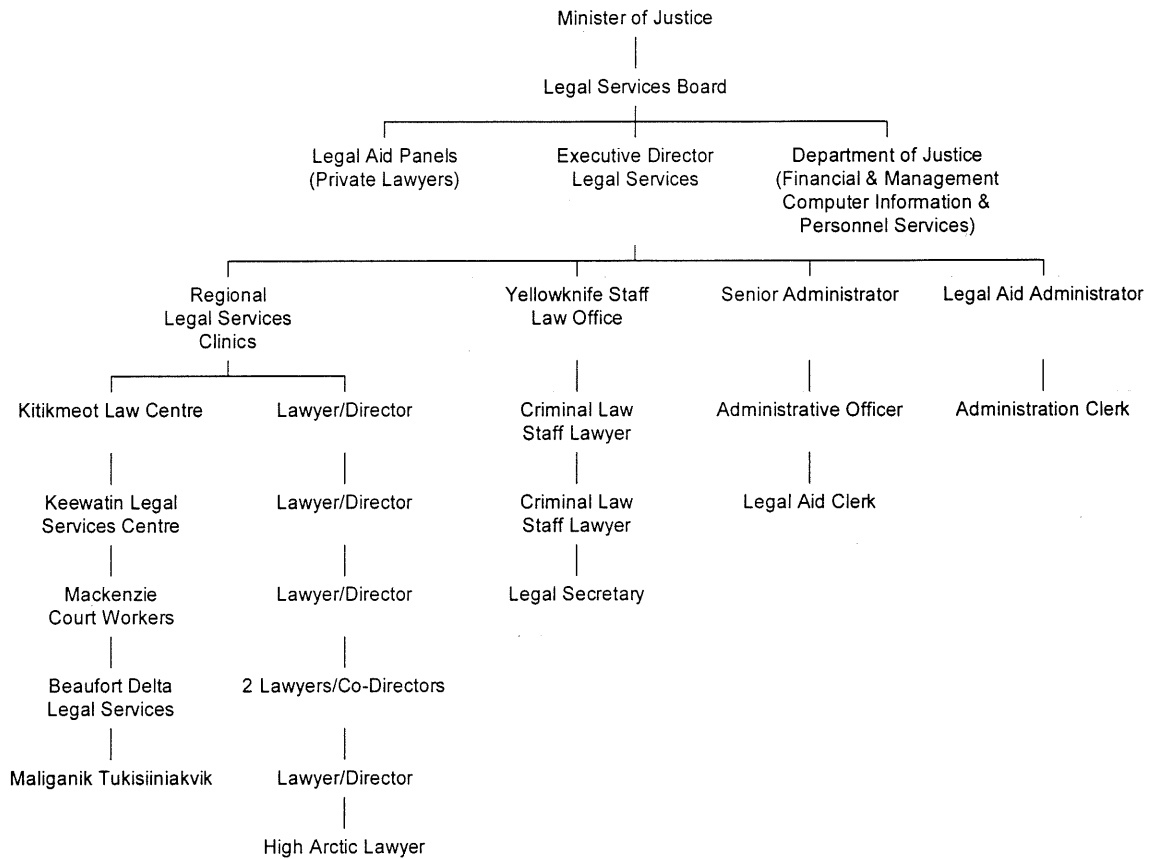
Minister of Justice

Legal Services Board

Legal Aid Panels (Private Lawyers)

Executive Director Legal Services

Department of Justice (Financial & Management Computer Information & Personnel Services)

Regional Legal Services Clinics

Yellowknife Staff Law Office

Senior Administrator

Legal Aid Administrator

Kitikmeot Law Centre

Lawyer/Director

Keewatin Legal Services Centre

Lawyer/Director

Mackenzie Court Workers

Lawyer/Director

Beaufort Delta Legal Services

2 Lawyers/Co-Directors

Maliganik Tukisiiniakvik

Lawyer/Director

High Arctic Lawyer

Criminal Law Staff Lawyer

Criminal Law Staff Lawyer

Legal Secretary

Administrative Officer

Legal Aid Clerk

Administration Clerk